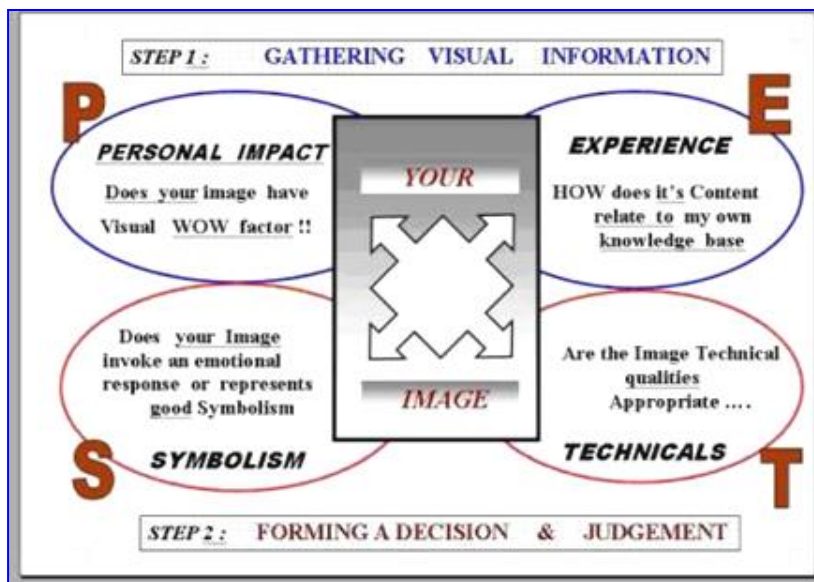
STEP 1 : GATHERING VISUAL INFORMATION

P

PERSONAL IMPACT

Does your image have Visual WOW factor !!

YOUR

E

EXPERIENCE

HOW does it's Content relate to my own knowledge base

Does your Image invoke an emotional response or represents good Symbolism

IMAGE

Are the Image Technical qualities Appropriate ....

S

SYMBOLISM

TECHNICALS

T

STEP 2 : FORMING A DECISION & JUDGEMENT